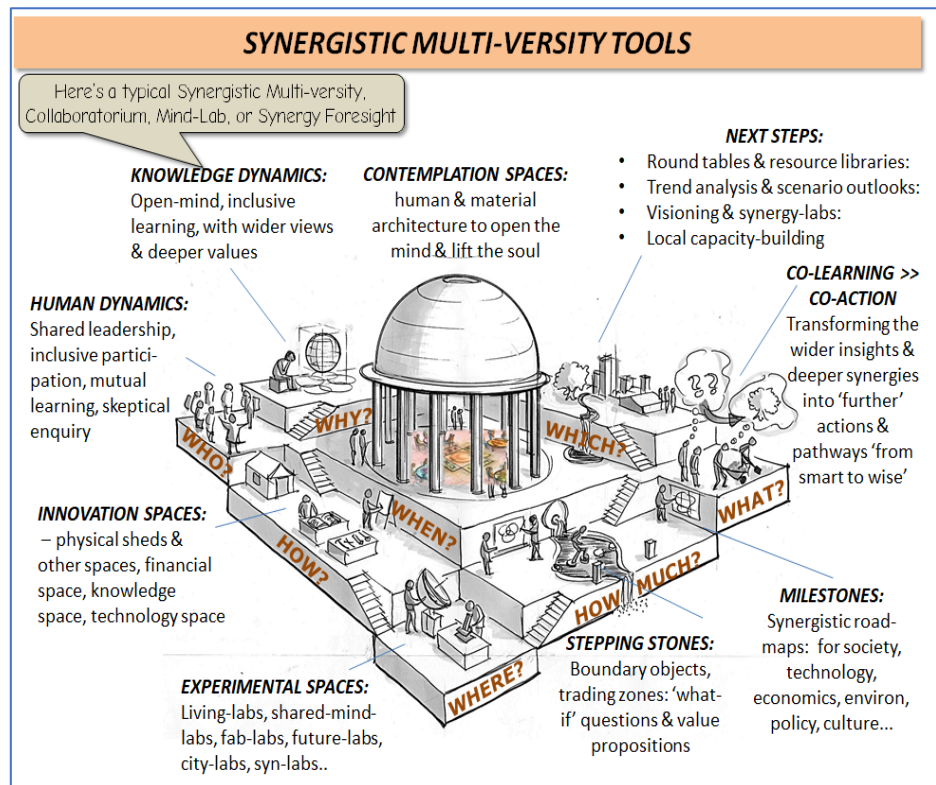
SYNERGISTIC MULTI-VERSITY TOOLS

Here's a typical Synergistic Multi-versity, Collaboratorium, Mind-Lab, or Synergy Foresight

KNOWLEDGE DYNAMICS:
Open-mind, inclusive learning, with wider views & deeper values

CONTEMPLATION SPACES:
human & material architecture to open the mind & lift the soul

NEXT STEPS:
• Round tables & resource libraries:
• Trend analysis & scenario outlooks:
• Visioning & synergy-labs:
• Local capacity-building

HUMAN DYNAMICS:
Shared leadership, inclusive participation, mutual learning, skeptical enquiry

CO-LEARNING >> CO-ACTION
Transforming the wider insights & deeper synergies into 'further' actions & pathways 'from smart to wise'

WHO?
WHY?
WHICH?
WHEN?
WHAT?
HOW?
HOW MUCH?
WHERE?

INNOVATION SPACES:
– physical sheds & other spaces, financial space, knowledge space, technology space

MILESTONES:
Synergistic road-maps: for society, technology, economics, environ, policy, culture...

STEPPING STONES:
Boundary objects, trading zones: 'what-if' questions & value propositions

EXPERIMENTAL SPACES:
Living-labs, shared-mind-labs, fab-labs, future-labs, city-labs, syn-labs..